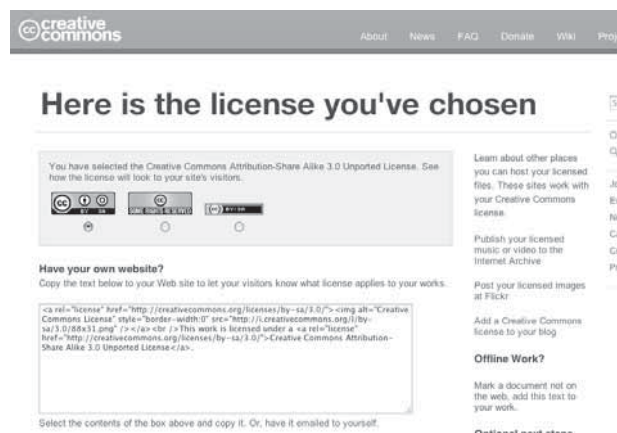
creative commons

About News FAQ Donate Wiki Proj

Here is the license you've chosen

You have selected the Creative Commons Attribution-Share Alike 3.0 Unported License. See how the license will look to your site's visitors.

BY SA

SOME RIGHTS RESERVED

BY SA

Have your own website?

Copy the text below to your Web site to let your visitors know what license applies to your works.

<a rel="license" href="http://creativecommons.org/licenses/by-sa/3.0/"><img alt="Creative Commons License" style="border-width:0" src="http://i.creativecommons.org/l/by-sa/3.0/88x31.png" /></a><br />This work is licensed under a <a rel="license" href="http://creativecommons.org/licenses/by-sa/3.0/">Creative Commons Attribution-Share Alike 3.0 Unported License</a>.

Select the contents of the box above and copy it. Or, have it emailed to yourself.

Learn about other places you can host your licensed files. These sites work with your Creative Commons license.

Publish your licensed music or video to the Internet Archive

Post your licensed images at Flickr

Add a Creative Commons license to your blog

Offline Work?

Mark a document not on the web, add this text to your work.

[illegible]